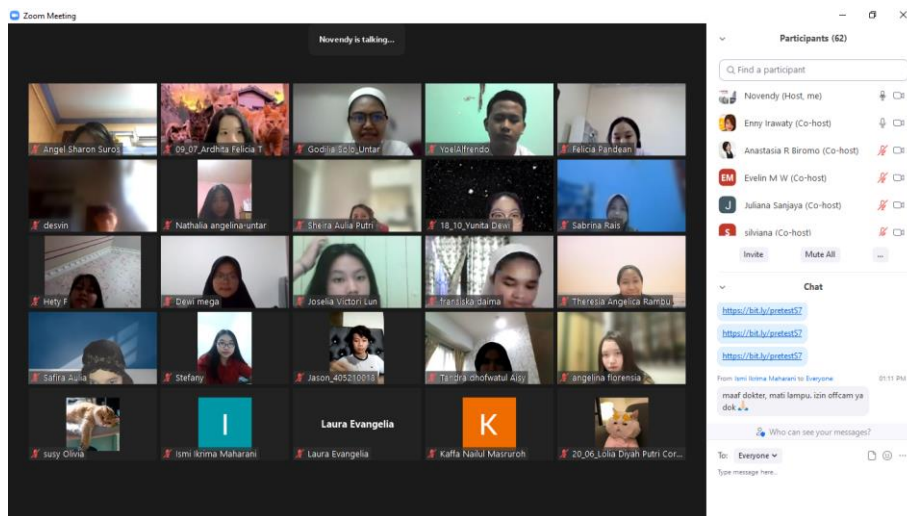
Zoom Meeting

Novendy is talking...

Angel Sharon Suros
09_07_Ardhita Felicia T
Godilia Scilo_Untar
YoelAlfrendo
Felicia Pandean
desvin
Nathalia angelina-untar
Sheira Aulia Putri
18_10_Yunita Dewi
Sabrina Rais
Hety F
Dewi mega
Joselia Victori Lun
frantiska daima
Theresia Angelica Rambu
Safira Aulia
Stefany
Jason_405210018
Tandra dhofwatul Aisy
angelina florensia
susy Olivia
I
Ismi Ikrima Maharani
Laura Evangelia
Laura Evangelia
K
Kaffa Nailul Masruroh
20_06_Lolia Diyah Putri Cor...

Participants (62)

Find a participant

Novendy (Host, me)
Enny Irawaty (Co-host)
Anastasia R Biromo (Co-host)
EM Evelin M W (Co-host)
J Juliana Sanjaya (Co-host)
S silviana (Co-host)

Invite
Mute All
...

Chat

https://bit.ly/pretest57
https://bit.ly/pretest57
https://bit.ly/pretest57

From Ismi Ikrima Maharani to Everyone 01:11 PM
maaf dokter, mati lampu. izin offcam ya dok 🙏

Who can see your messages?

To: Everyone
Type message here...